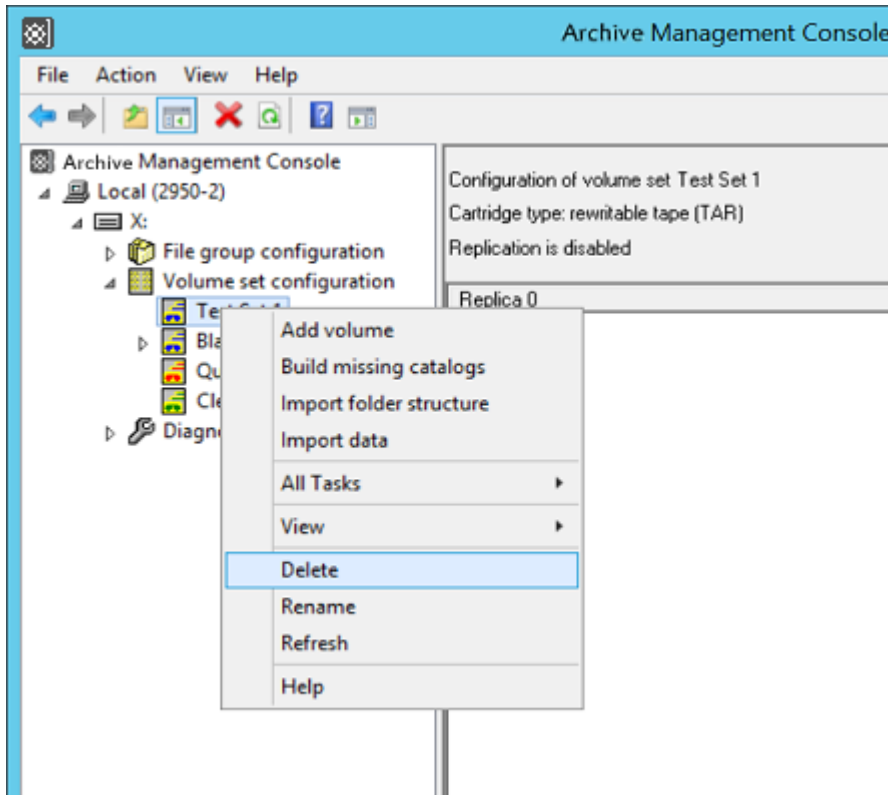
Archive Management Console

File Action View Help

Archive Management Console
Local (2950-2)
X:
File group configuration
Volume set configuration
Te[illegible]
Bla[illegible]
Qu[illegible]
Cle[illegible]
Diagn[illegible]

Configuration of volume set Test Set 1
Cartridge type: rewritable tape (TAR)
Replication is disabled

Replica 0

Add volume
Build missing catalogs
Import folder structure
Import data
All Tasks
View
Delete
Rename
Refresh
Help